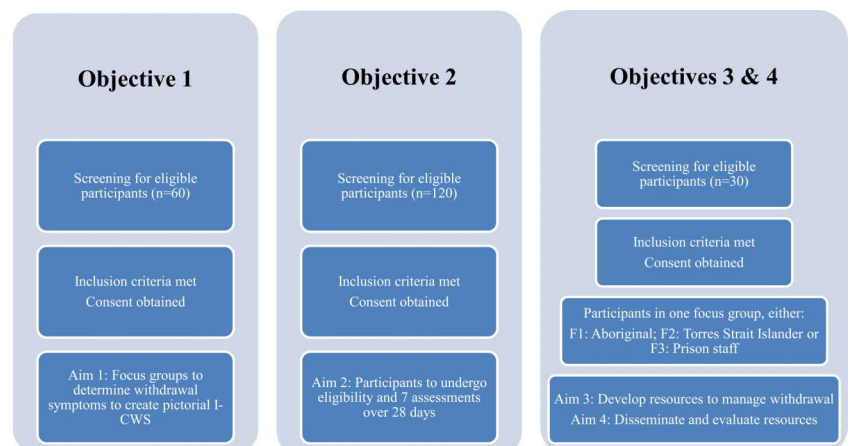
Objective 1

Screening for eligible participants (n=60)

Inclusion criteria met
Consent obtained

Aim 1: Focus groups to determine withdrawal symptoms to create pictorial I-CWS

Objective 2

Screening for eligible participants (n=120)

Inclusion criteria met
Consent obtained

Aim 2: Participants to undergo eligibility and 7 assessments over 28 days

Objectives 3 & 4

Screening for eligible participants (n=30)

Inclusion criteria met
Consent obtained

Participants in one focus group, either:
F1: Aboriginal; F2: Torres Strait Islander or F3: Prison staff

Aim 3: Develop resources to manage withdrawal
Aim 4: Disseminate and evaluate resources